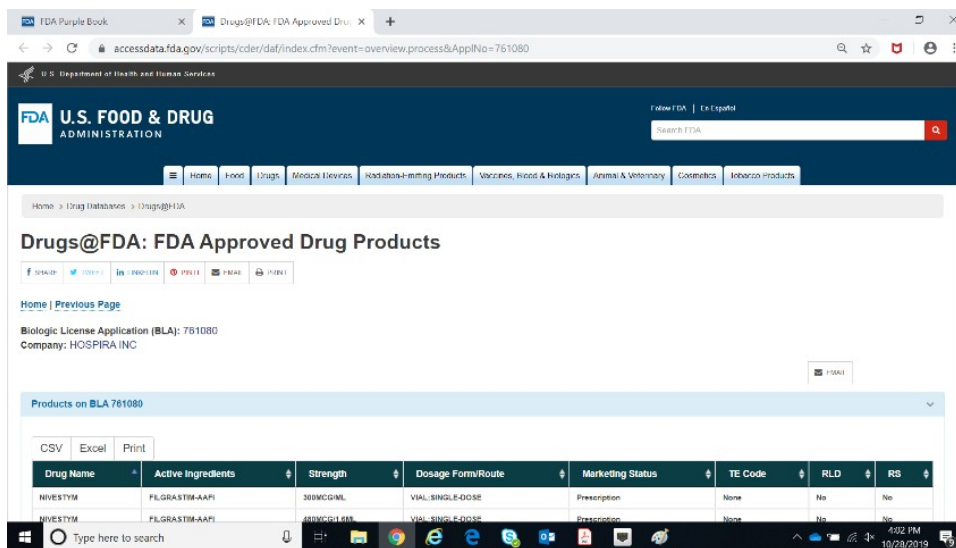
FDA Purple Book

Drugs@FDA: FDA Approved Dru

accessdata.fda.gov/scripts/cder/daf/index.cfm?event=overview.process&ApplNo=761080

U.S. Department of Health and Human Services

FDA U.S. FOOD & DRUG ADMINISTRATION

Follow FDA | En Español

Search FDA

Home | Food | Drugs | Medical Devices | Radiation-Emitting Products | Vaccines, Blood & Biologics | Animal & Veterinary | Cosmetics | Tobacco Products

Home > Drug Databases > Drugs@FDA

Drugs@FDA: FDA Approved Drug Products

SHARE | TWEET | LINKEDIN | PIN IT | EMAIL | PRINT

Home | Previous Page

Biologic License Application (BLA): 761080
Company: HOSPIRA INC

EMAIL

Products on BLA 761080

CSV | Excel | Print

| Drug Name | Active Ingredients | Strength | Dosage Form/Route | Marketing Status | TE Code | RLD | RS |
|---|---|---|---|---|---|---|---|
| NIVESTYM | FILGRASTIM-AAFI | 300MCG/ML | VIAL;SINGLE-DOSE | Prescription | None | No | No |
| NIVESTYM | FILGRASTIM-AAFI | 480MCG/1.6ML | VIAL;SINGLE-DOSE | Prescription | None | No | No |

Type here to search

4:02 PM
10/28/2019